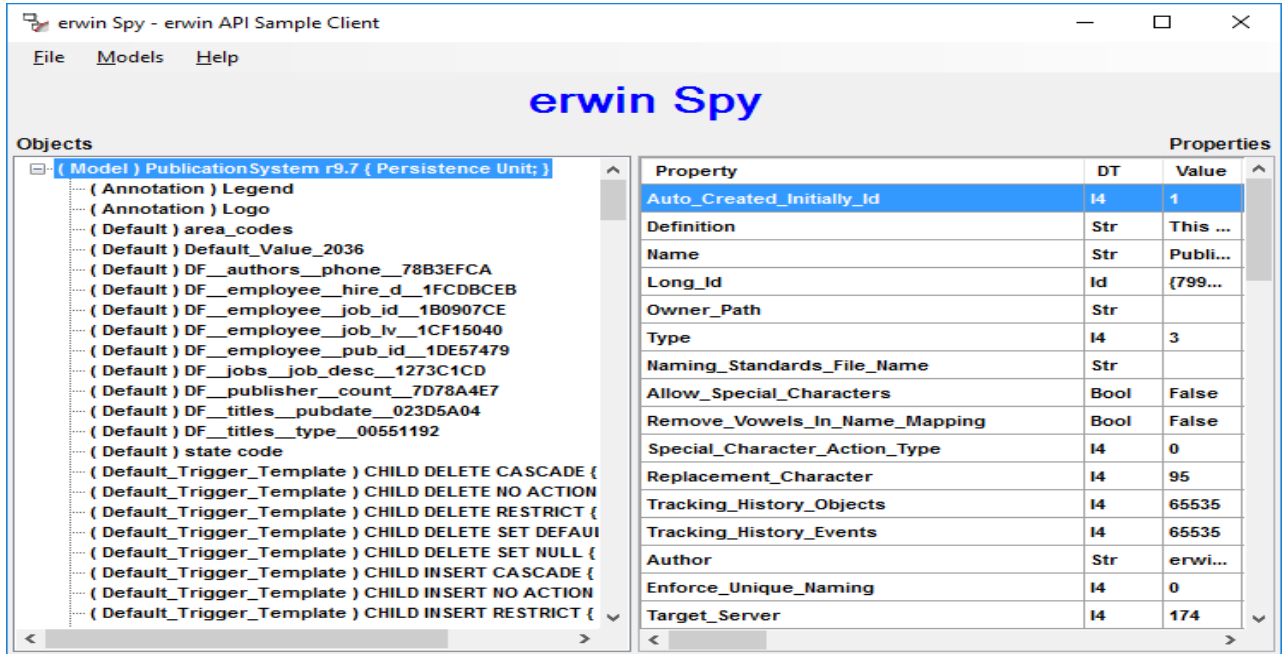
erwin Spy - erwin API Sample Client

File Models Help

erwin Spy

Objects

Properties

( Model ) PublicationSystem r9.7 { Persistence Unit; }
( Annotation ) Legend
( Annotation ) Logo
( Default ) area_codes
( Default ) Default_Value_2036
( Default ) DF__authors__phone__78B3EFCA
( Default ) DF__employee__hire_d__1FCDBCEB
( Default ) DF__employee__job_id__1B0907CE
( Default ) DF__employee__job_lv__1CF15040
( Default ) DF__employee__pub_id__1DE57479
( Default ) DF__jobs__job_desc__1273C1CD
( Default ) DF__publisher__count__7D78A4E7
( Default ) DF__titles__pubdate__023D5A04
( Default ) DF__titles__type__00551192
( Default ) state code
( Default_Trigger_Template ) CHILD DELETE CASCADE {
( Default_Trigger_Template ) CHILD DELETE NO ACTION
( Default_Trigger_Template ) CHILD DELETE RESTRICT {
( Default_Trigger_Template ) CHILD DELETE SET DEFAUI
( Default_Trigger_Template ) CHILD DELETE SET NULL {
( Default_Trigger_Template ) CHILD INSERT CASCADE {
( Default_Trigger_Template ) CHILD INSERT NO ACTION
( Default_Trigger_Template ) CHILD INSERT RESTRICT {

| Property | DT | Value |
|---|---|---|
| Auto_Created_Initially_Id | I4 | 1 |
| Definition | Str | This ... |
| Name | Str | Publi... |
| Long_Id | Id | {799... |
| Owner_Path | Str | |
| Type | I4 | 3 |
| Naming_Standards_File_Name | Str | |
| Allow_Special_Characters | Bool | False |
| Remove_Vowels_In_Name_Mapping | Bool | False |
| Special_Character_Action_Type | I4 | 0 |
| Replacement_Character | I4 | 95 |
| Tracking_History_Objects | I4 | 65535 |
| Tracking_History_Events | I4 | 65535 |
| Author | Str | erwi... |
| Enforce_Unique_Naming | I4 | 0 |
| Target_Server | I4 | 174 |